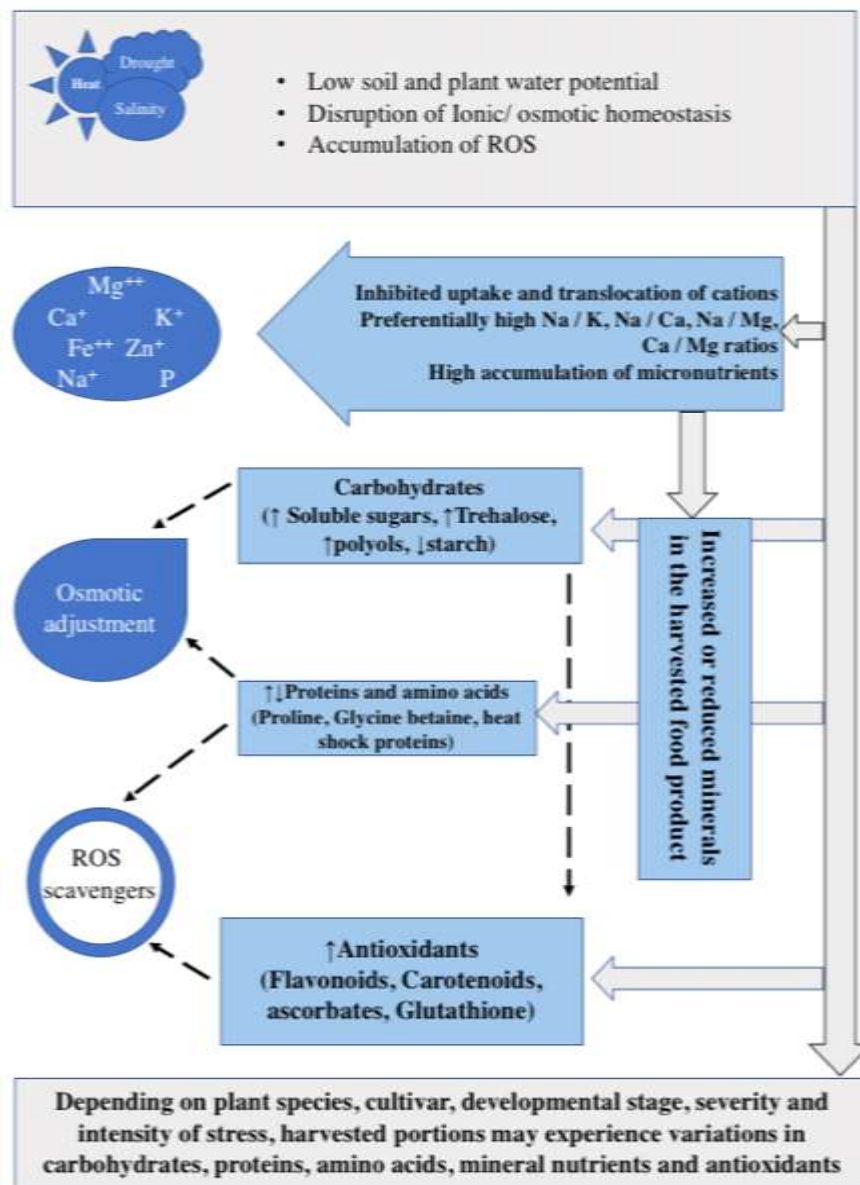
Heat
Drought
Salinity

- Low soil and plant water potential
- Disruption of Ionic/ osmotic homeostasis
- Accumulation of ROS

Mg$^{++}$
Ca$^{+}$ K$^{+}$
Fe$^{++}$ Zn$^{+}$
Na$^{+}$ P

Inhibited uptake and translocation of cations
Preferentially high Na / K, Na / Ca, Na / Mg, Ca / Mg ratios
High accumulation of micronutrients

Carbohydrates
(↑ Soluble sugars, ↑Trehalose, ↑polyols, ↓starch)

Increased or reduced minerals in the harvested food product

Osmotic adjustment

↑↓Proteins and amino acids
(Proline, Glycine betaine, heat shock proteins)

ROS scavengers

↑Antioxidants
(Flavonoids, Carotenoids, ascorbates, Glutathione)

Depending on plant species, cultivar, developmental stage, severity and intensity of stress, harvested portions may experience variations in carbohydrates, proteins, amino acids, mineral nutrients and antioxidants